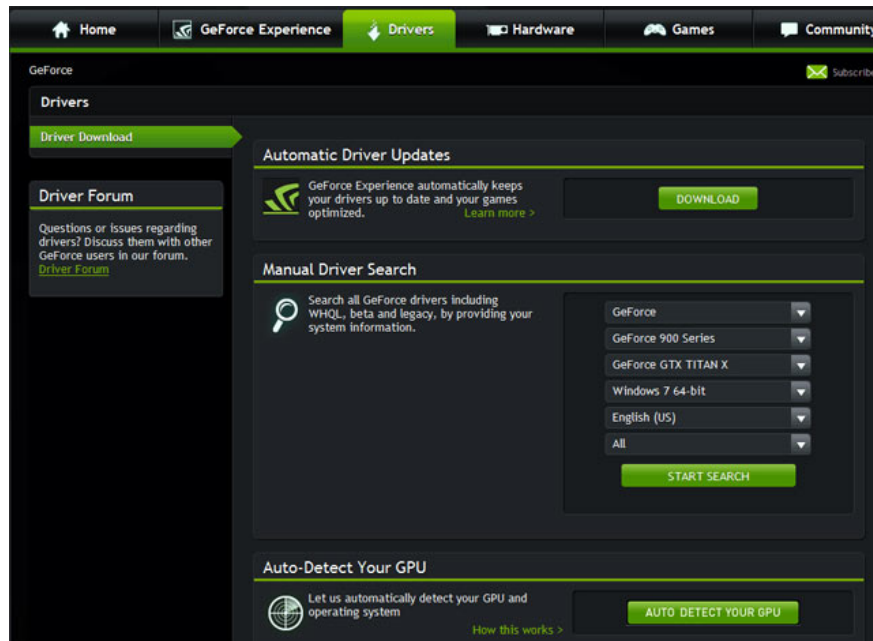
Home GeForce Experience Drivers Hardware Games Community

GeForce

Subscribe

Drivers

Driver Download

Driver Forum

Questions or issues regarding drivers? Discuss them with other GeForce users in our forum. Driver Forum

Automatic Driver Updates

GeForce Experience automatically keeps your drivers up to date and your games optimized. Learn more >

DOWNLOAD

Manual Driver Search

Search all GeForce drivers including WHQL, beta and legacy, by providing your system information.

GeForce

GeForce 900 Series

GeForce GTX TITAN X

Windows 7 64-bit

English (US)

All

START SEARCH

Auto-Detect Your GPU

Let us automatically detect your GPU and operating system

How this works >

AUTO DETECT YOUR GPU